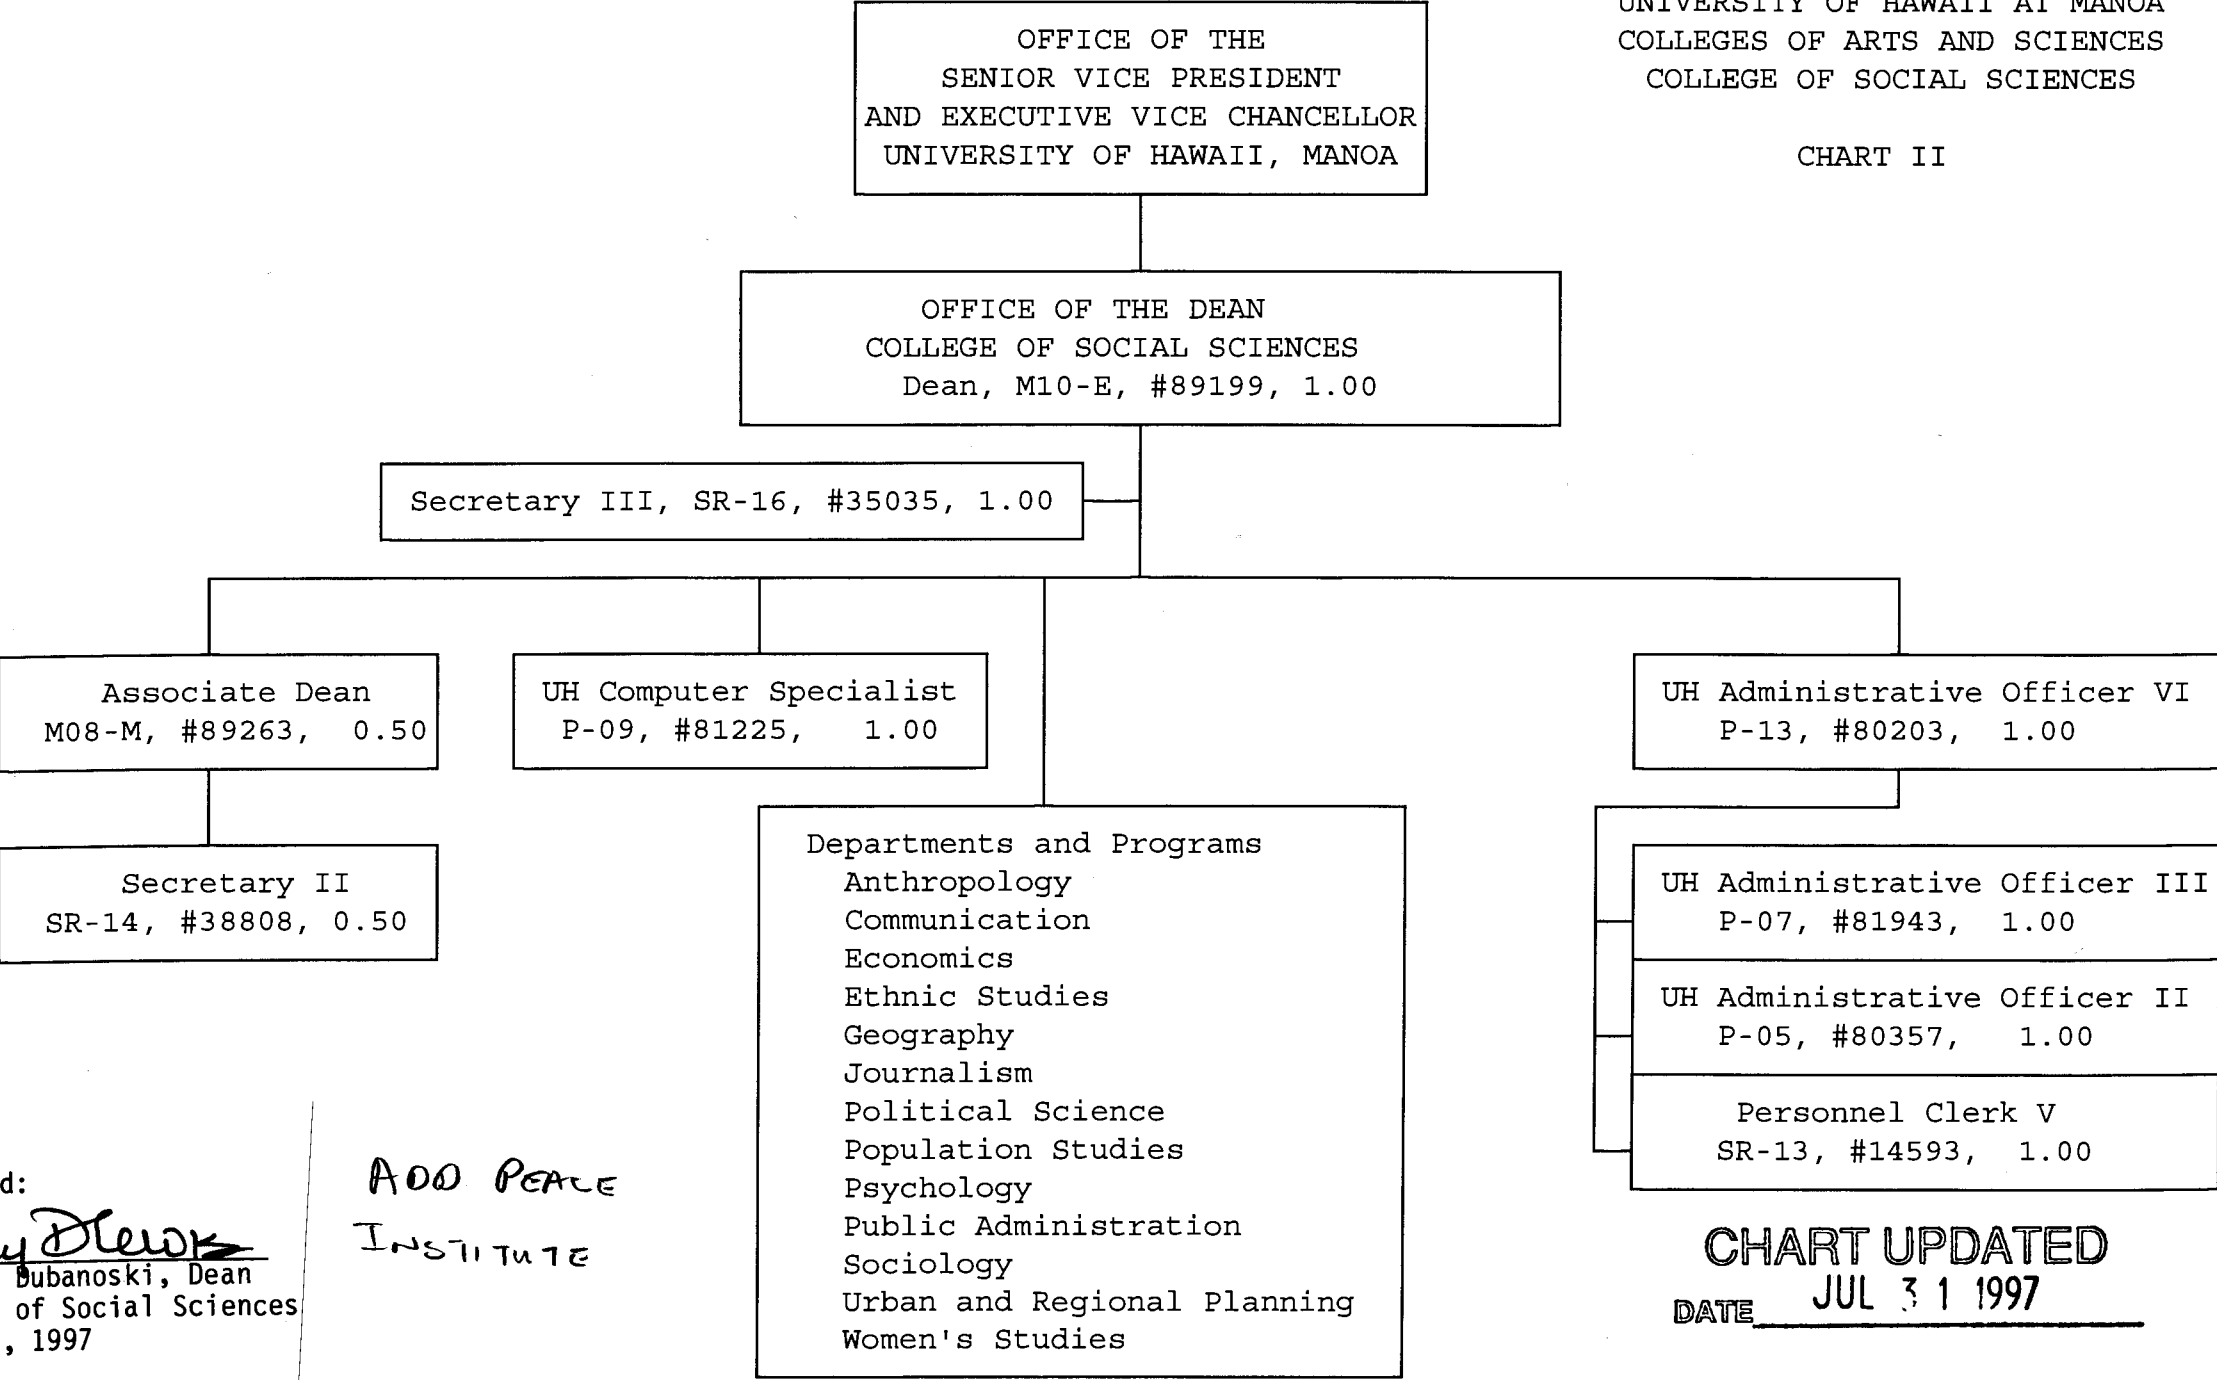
UNIVERSITY OF HAWAII AT MANOA
COLLEGES OF ARTS AND SCIENCES
COLLEGE OF SOCIAL SCIENCES

CHART II

OFFICE OF THE
SENIOR VICE PRESIDENT
AND EXECUTIVE VICE CHANCELLOR
UNIVERSITY OF HAWAII, MANOA

OFFICE OF THE DEAN
COLLEGE OF SOCIAL SCIENCES
Dean, M10-E, #89199, 1.00

Secretary III, SR-16, #35035, 1.00

Associate Dean
M08-M, #89263, 0.50

Secretary II
SR-14, #38808, 0.50

UH Computer Specialist
P-09, #81225, 1.00

Departments and Programs
Anthropology
Communication
Economics
Ethnic Studies
Geography
Journalism
Political Science
Population Studies
Psychology
Public Administration
Sociology
Urban and Regional Planning
Women's Studies

UH Administrative Officer VI
P-13, #80203, 1.00

UH Administrative Officer III
P-07, #81943, 1.00

UH Administrative Officer II
P-05, #80357, 1.00

Personnel Clerk V
SR-13, #14593, 1.00

CHART UPDATED
DATE JUL 3 1 1997

d:
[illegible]
Dubanoski, Dean
of Social Sciences
, 1997

ADD PEACE
INSTITUTE